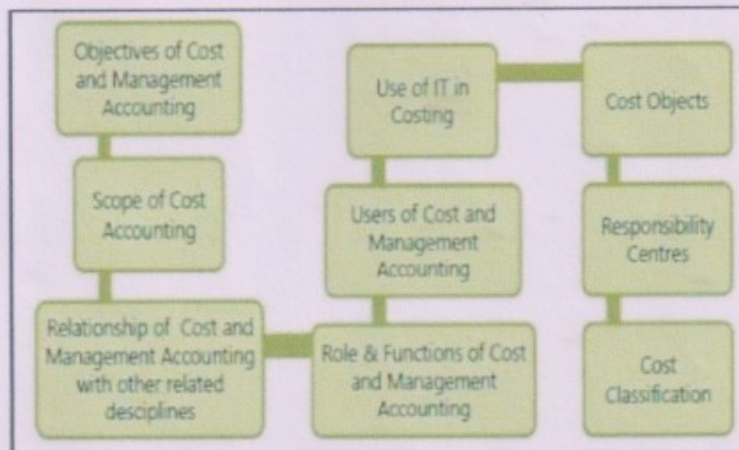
Objectives of Cost and Management Accounting

Scope of Cost Accounting

Relationship of Cost and Management Accounting with other related desciplines

Role & Functions of Cost and Management Accounting

Users of Cost and Management Accounting

Use of IT in Costing

Cost Objects

Responsibility Centres

Cost Classification